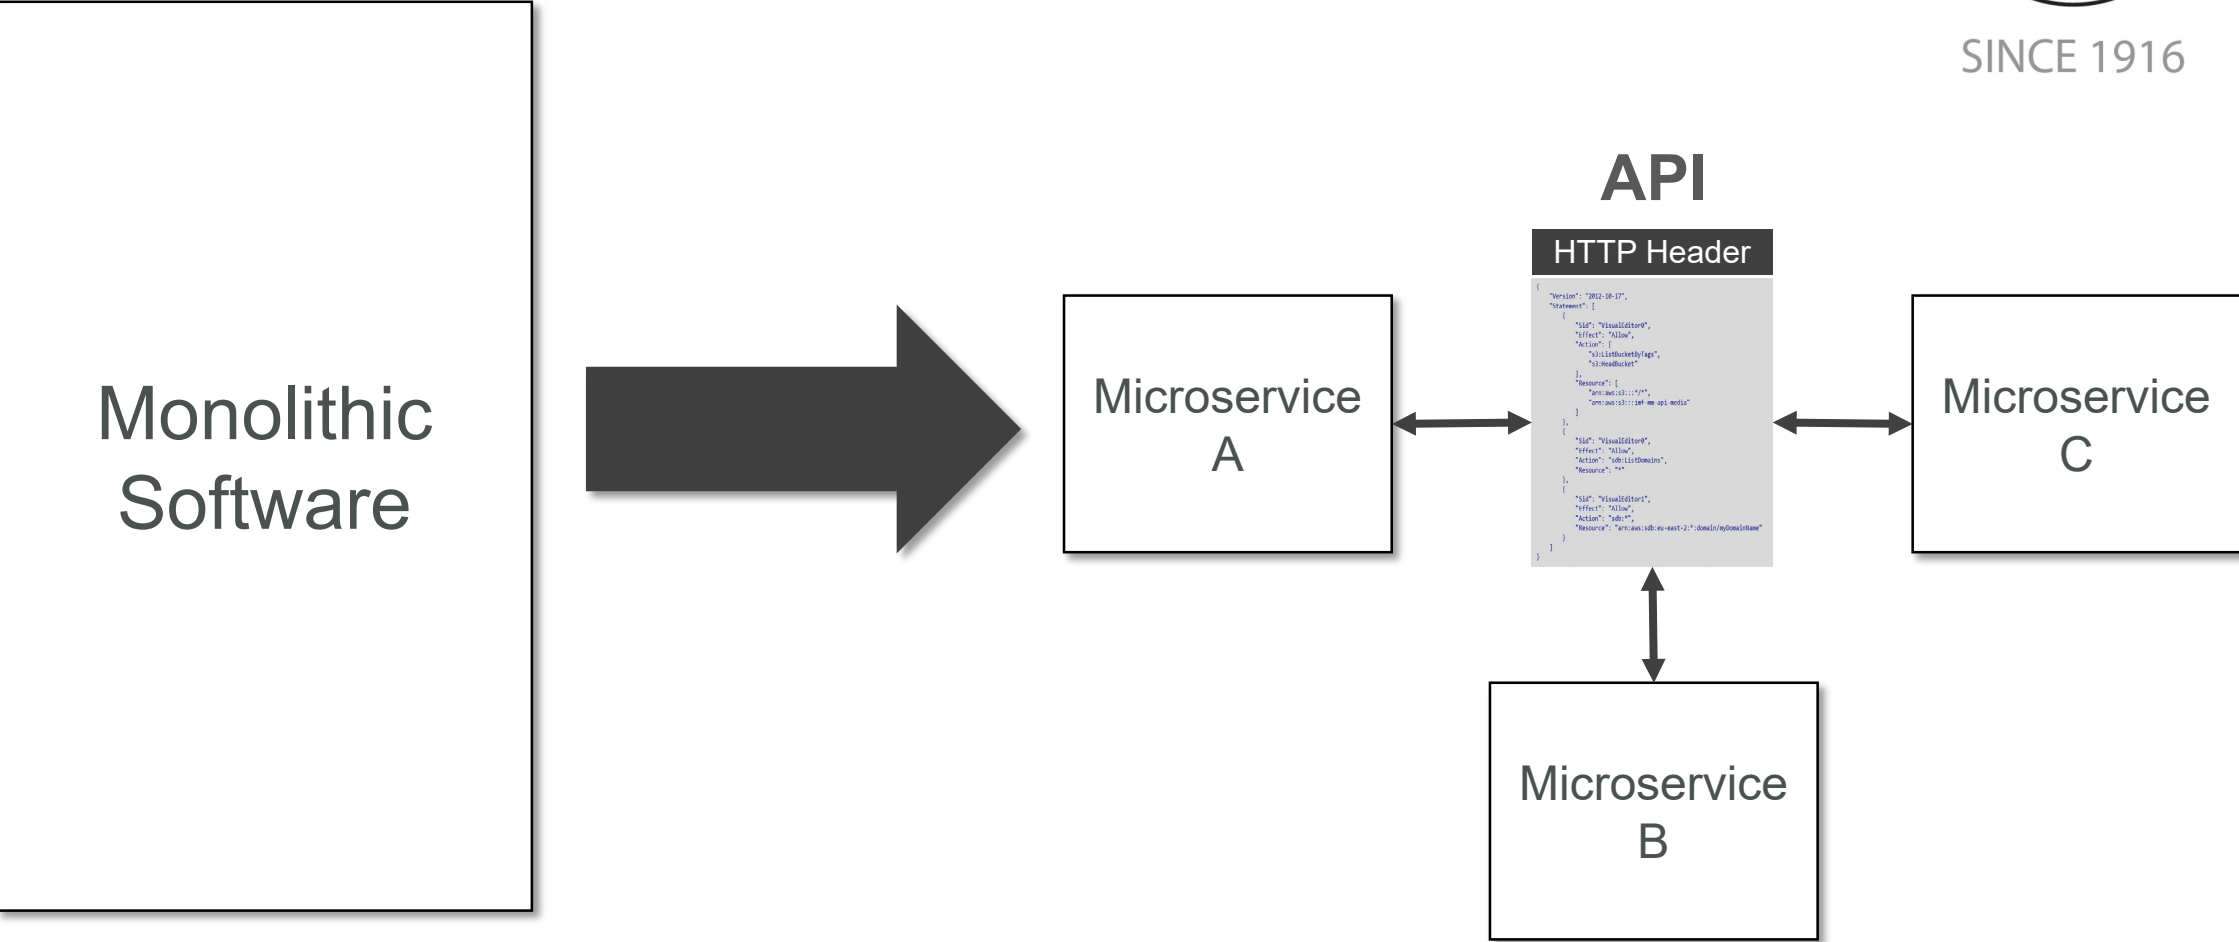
SINCE 1916

Monolithic Software

API

HTTP Header

{
"Version": "2012-10-17",
"Statement": [
{
"Sid": "VisualEditor0",
"Effect": "Allow",
"Action": [
"s3:ListBucketByTags",
"s3:HeadBucket"
],
"Resource": [
"arn:aws:s3:::*/*",
"arn:aws:s3:::imf-mm-api-media"
]
},
{
"Sid": "VisualEditor0",
"Effect": "Allow",
"Action": "sdb:ListDomains",
"Resource": "*"
},
{
"Sid": "VisualEditor1",
"Effect": "Allow",
"Action": "sdb:*",
"Resource": "arn:aws:sdb:eu-east-2:*:domain/myDomainName"
}
]
}

Microservice A

Microservice C

Microservice B